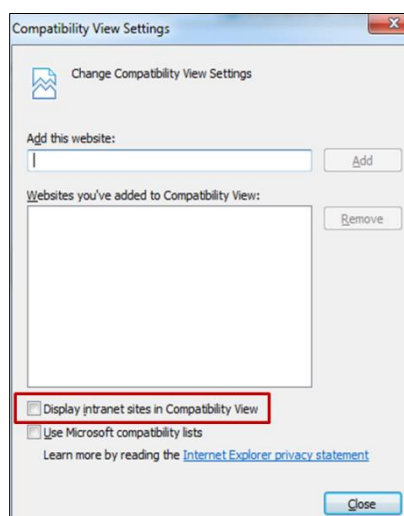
Compatibility View Settings

Change Compatibility View Settings

Add this website:

Add

Websites you've added to Compatibility View:

Remove

Display intranet sites in Compatibility View

Use Microsoft compatibility lists

Learn more by reading the Internet Explorer privacy statement

Close